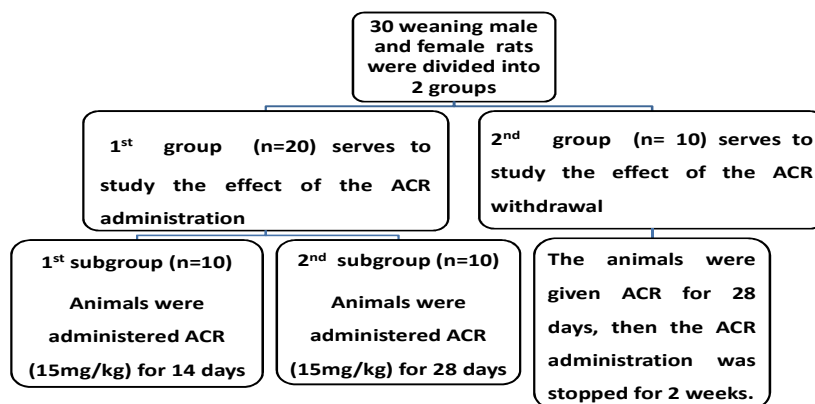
30 weaning male and female rats were divided into 2 groups

1$^{st}$ group (n=20) serves to study the effect of the ACR administration

2$^{nd}$ group (n= 10) serves to study the effect of the ACR withdrawal

1$^{st}$ subgroup (n=10)
Animals were administered ACR (15mg/kg) for 14 days

2$^{nd}$ subgroup (n=10)
Animals were administered ACR (15mg/kg) for 28 days

The animals were given ACR for 28 days, then the ACR administration was stopped for 2 weeks.